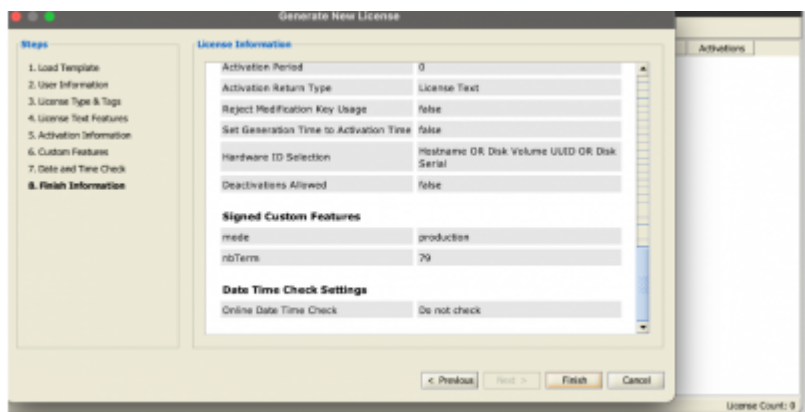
Generate New License

Steps

1. Load Template
2. User Information
3. License Type & Tags
4. License Text Features
5. Activation Information
6. Custom Features
7. Date and Time Check
8. Finish Information

License Information

| Activation Period | 0 |
|---|---|
| Activation Return Type | License Text |
| Reject Modification Key Usage | false |
| Set Generation Time to Activation Time | false |
| Hardware ID Selection | Hostname OR Disk Volume UUID OR Disk Serial |
| Deactivations Allowed | false |

Signed Custom Features

| mode | production |
|---|---|
| nbTerm | 79 |

Date Time Check Settings

| Online Date Time Check | Do not check |
|---|---|

< Previous | Next > | Finish | Cancel

Activations

License Count: 0